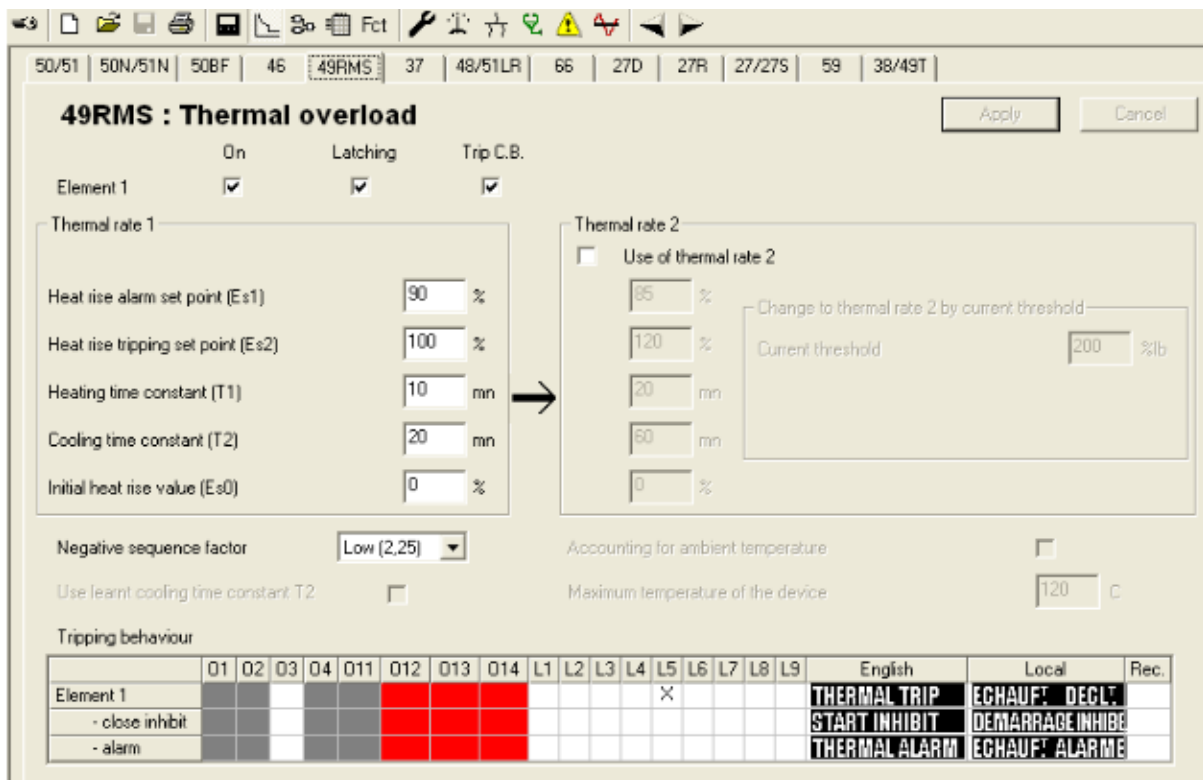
Fct

50/51 | 50N/51N | 50BF | 46 | 49RMS | 37 | 48/51LR | 66 | 27D | 27R | 27/27S | 59 | 38/49T

49RMS : Thermal overload

Apply | Cancel

On | Latching | Trip C.B.

Element 1

Thermal rate 1

Heat rise alarm set point (Es1) 90 %

Heat rise tripping set point (Es2) 100 %

Heating time constant (T1) 10 mn

Cooling time constant (T2) 20 mn

Initial heat rise value (Es0) 0 %

Thermal rate 2

Use of thermal rate 2

85 %

120 %

20 mn

60 mn

0 %

Change to thermal rate 2 by current threshold

Current threshold 200 %Ib

Negative sequence factor Low (2,25)

Accounting for ambient temperature

Use learnt cooling time constant T2

Maximum temperature of the device 120 C

Tripping behaviour

| | O1 | O2 | O3 | O4 | O11 | O12 | O13 | O14 | L1 | L2 | L3 | L4 | L5 | L6 | L7 | L8 | L9 | English | Local | Rec. |
|---|---|---|---|---|---|---|---|---|---|---|---|---|---|---|---|---|---|---|---|---|
| Element 1 | | | | | | | | | | | | | X | | | | | THERMAL TRIP | ECHAUFᵗ. DECLᵗ. | |
| - close inhibit | | | | | | | | | | | | | | | | | | START INHIBIT | DEMARRAGE INHIBE | |
| - alarm | | | | | | | | | | | | | | | | | | THERMAL ALARM | ECHAUFᵗ. ALARME | |